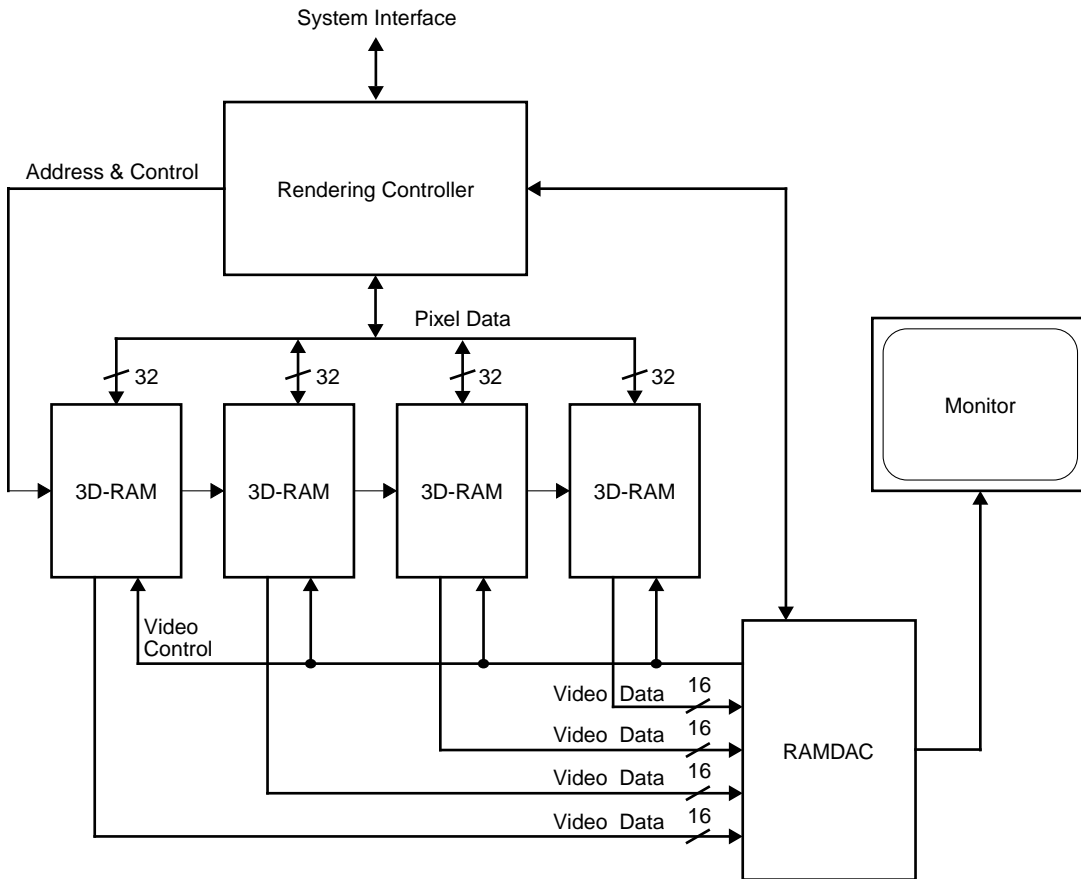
System Interface

Address & Control

Rendering Controller

Pixel Data

32

32

32

32

Monitor

3D-RAM

3D-RAM

3D-RAM

3D-RAM

Video Control

Video Data 16

Video Data 16

Video Data 16

Video Data 16

RAMDAC